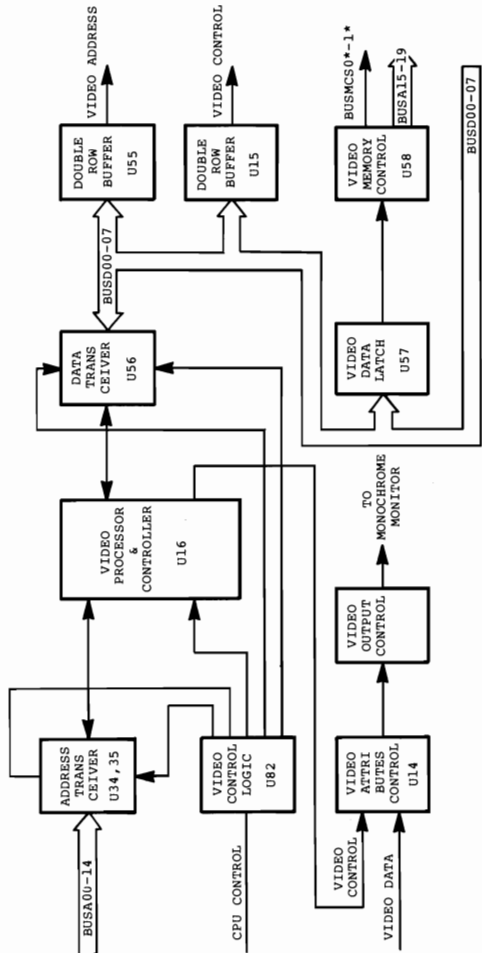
VIDEO ADDRESS

VIDEO CONTROL

BUSMCS0*-1*

BUSA15-19

BUSD00-07

DOUBLE ROW BUFFER U55

DOUBLE ROW BUFFER U15

VIDEO MEMORY CONTROL U58

BUSD00-07

DATA TRANS CEIVER U56

VIDEO DATA LATCH U57

VIDEO PROCESSOR & CONTROLLER U16

TO MONOCHROME MONITOR

VIDEO OUTPUT CONTROL

ADDRESS TRANS CEIVER U34,35

VIDEO CONTROL LOGIC U82

VIDEO ATTRI BUTES CONTROL U14

BUSA00-14

CPU CONTROL

VIDEO CONTROL

VIDEO DATA